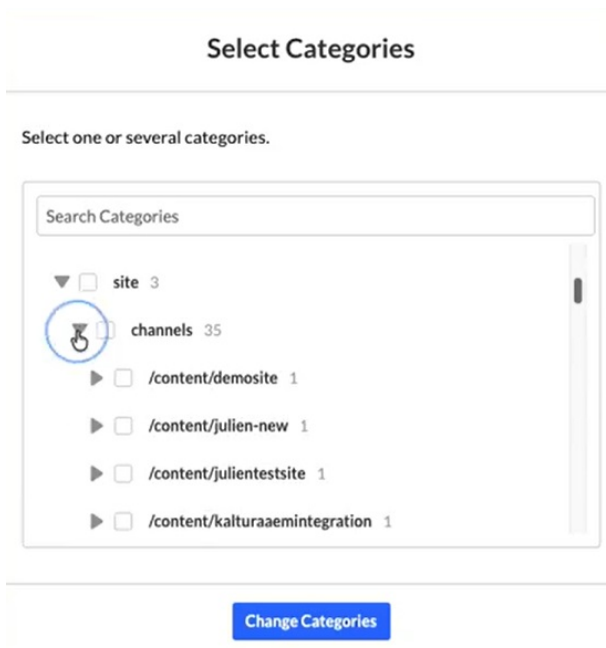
Select Categories

Select one or several categories.

Search Categories

site 3

channels 35

/content/demosite 1

/content/julien-new 1

/content/julientestsite 1

/content/kalturaaemintegration 1

Change Categories